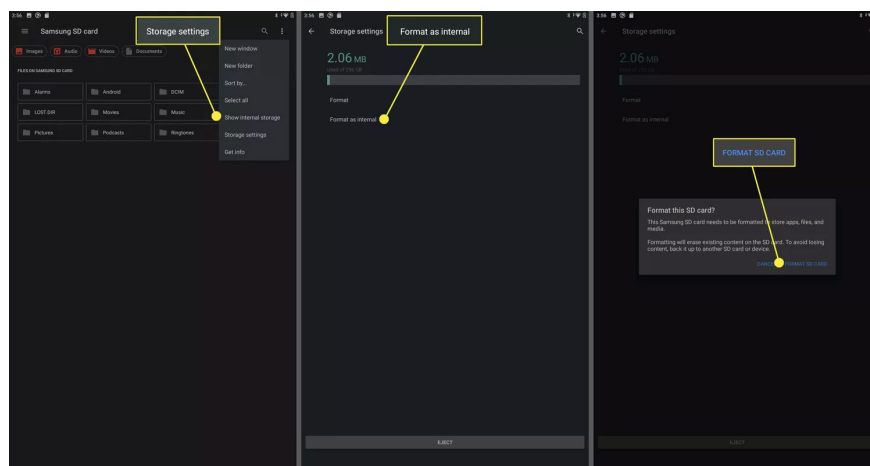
3:56

Samsung SD card

Storage settings

Images Audio Videos Documents

FILES ON SAMSUNG SD CARD

Alarms Android DCIM

LOST.DIR Movies Music

Pictures Podcasts Ringtones

New window
New folder
Sort by...
Select all
Show internal storage
Storage settings
Get info

3:56

Storage settings

Format as internal

2.06 MB
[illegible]

Format

Format as internal

EJECT

3:56

Storage settings

2.06 MB
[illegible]

Format

Format as internal

FORMAT SD CARD

Format this SD card?

This Samsung SD card needs to be formatted to store apps, files, and media.

Formatting will erase existing content on the SD card. To avoid losing content, back it up to another SD card or device.

CANCEL FORMAT SD CARD

EJECT